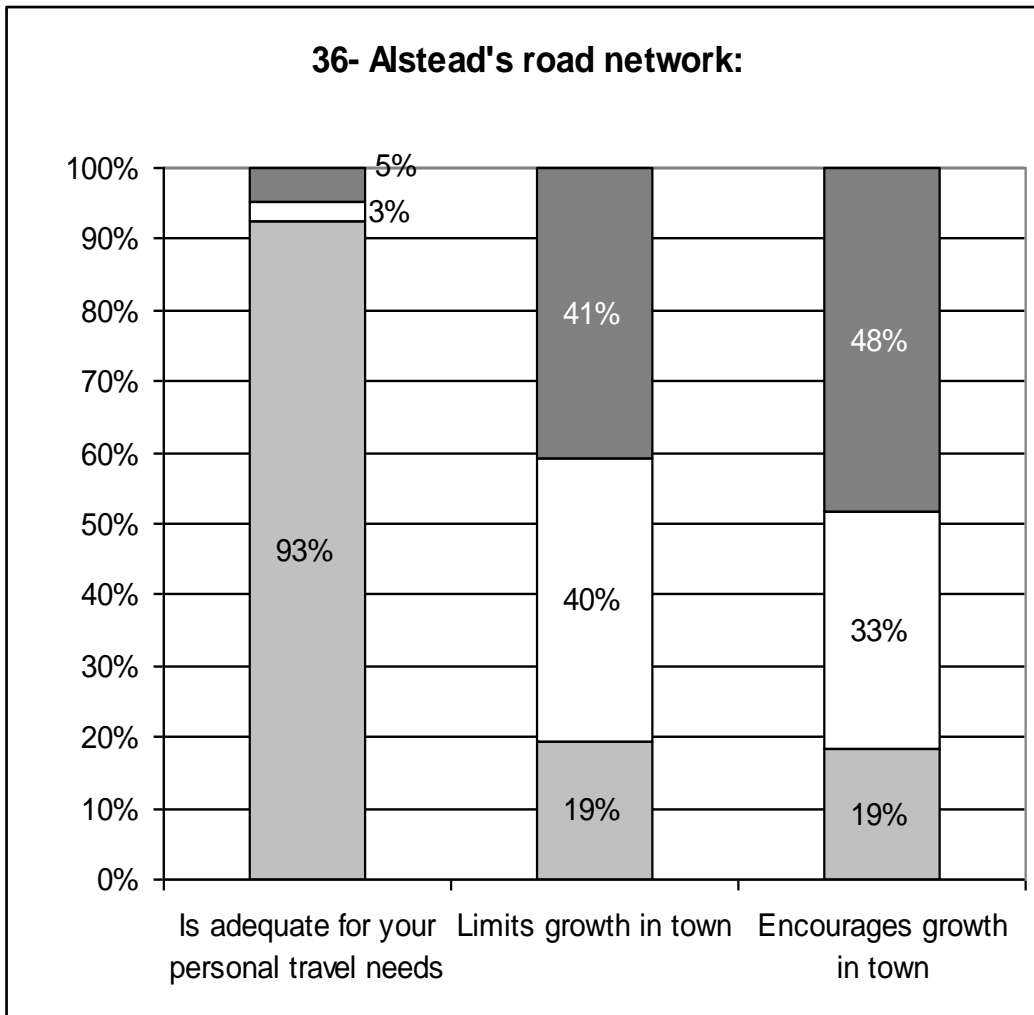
36- Alstead's road network:

100%
90%
80%
70%
60%
50%
40%
30%
20%
10%
0%

5%
3%
93%

41%
40%
19%

48%
33%
19%

Is adequate for your personal travel needs

Limits growth in town

Encourages growth in town